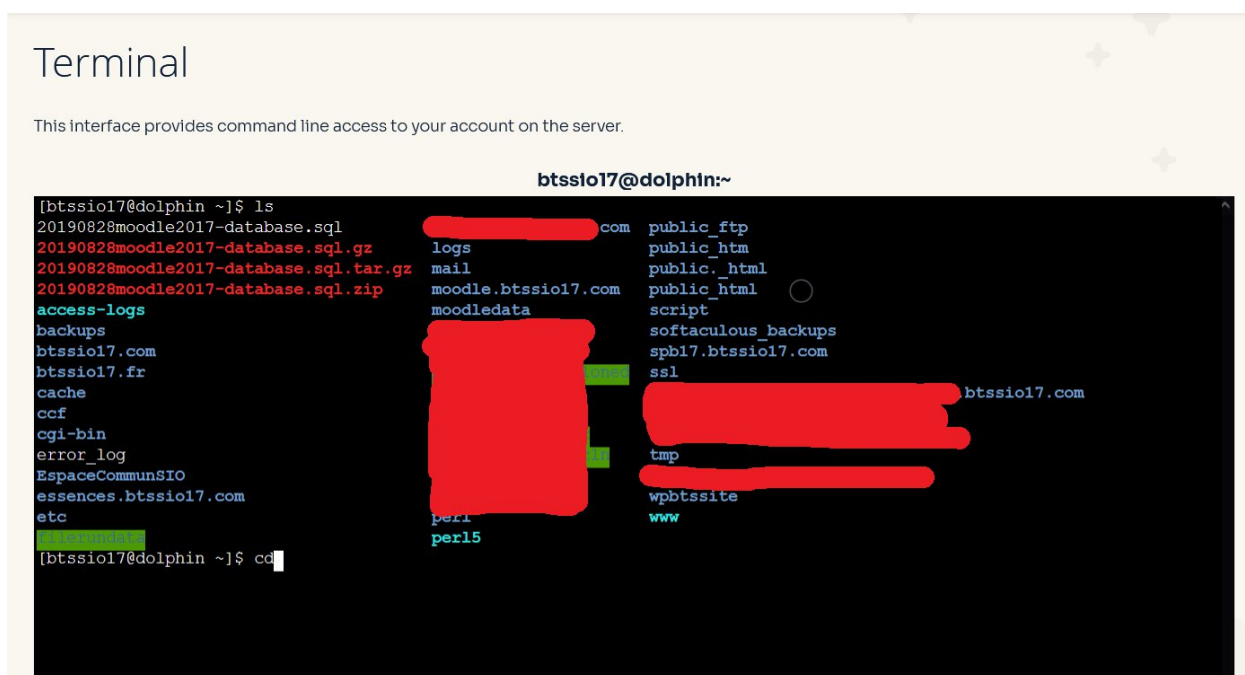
Terminal

This interface provides command line access to your account on the server.

btssio17@dolphin:~

[btssio17@dolphin ~]$ ls
20190828moodle2017-database.sql
20190828moodle2017-database.sql.gz
20190828moodle2017-database.sql.tar.gz
20190828moodle2017-database.sql.zip
access-logs
backups
btssio17.com
btssio17.fr
cache
ccf
cgi-bin
error_log
EspaceCommunSIO
essences.btssio17.com
etc
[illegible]
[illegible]com
logs
mail
moodle.btssio17.com
moodledata
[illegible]
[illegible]
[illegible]
perl
perl5
public_ftp
public_htm
public._html
public_html
script
softaculous_backups
spb17.btssio17.com
ssl
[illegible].btssio17.com
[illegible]
tmp
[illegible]
wpbtssite
www
[btssio17@dolphin ~]$ cd